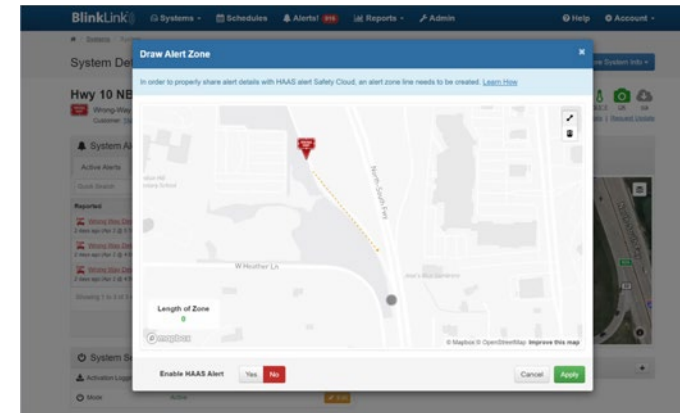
BlinkLink Systems Schedules Alerts! Reports Admin Help Account

System Det

Hwy 10 NB

Wrong-Wa

Customer:

System A

Active Alerts

Quick Search

Reported

Wrong Way Det

Wrong Way Det

Wrong Way Det

Showing 1 to 3 of 3

System S

Activation Logs

Mode

Active

Edit

System Info

Draw Alert Zone

×

In order to properly share alert details with HAAS alert Safety Cloud, an alert zone line needs to be created. Learn How

North South Fwy

W Heather Ln

Length of Zone

0

mapbox

© Mapbox © OpenStreetMap Improve this map

Enable HAAS Alert

Yes

No

Cancel

Apply